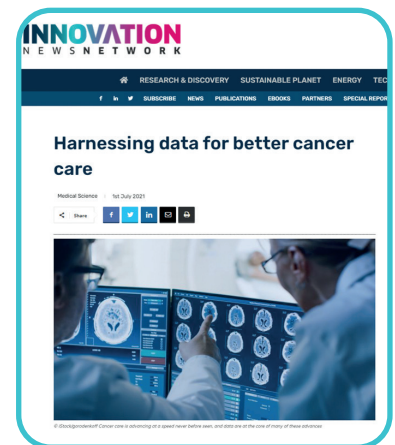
INNOVATION
NEWS NETWORK

RESEARCH & DISCOVERY SUSTAINABLE PLANET ENERGY TEC

f in SUBSCRIBE NEWS PUBLICATIONS EBOOKS PARTNERS SPECIAL REPOR

Harnessing data for better cancer care

Medical Science 1st July 2021

Share

© iStock/gorodenkoff Cancer care is advancing at a speed never before seen, and data are at the core of many of these advances